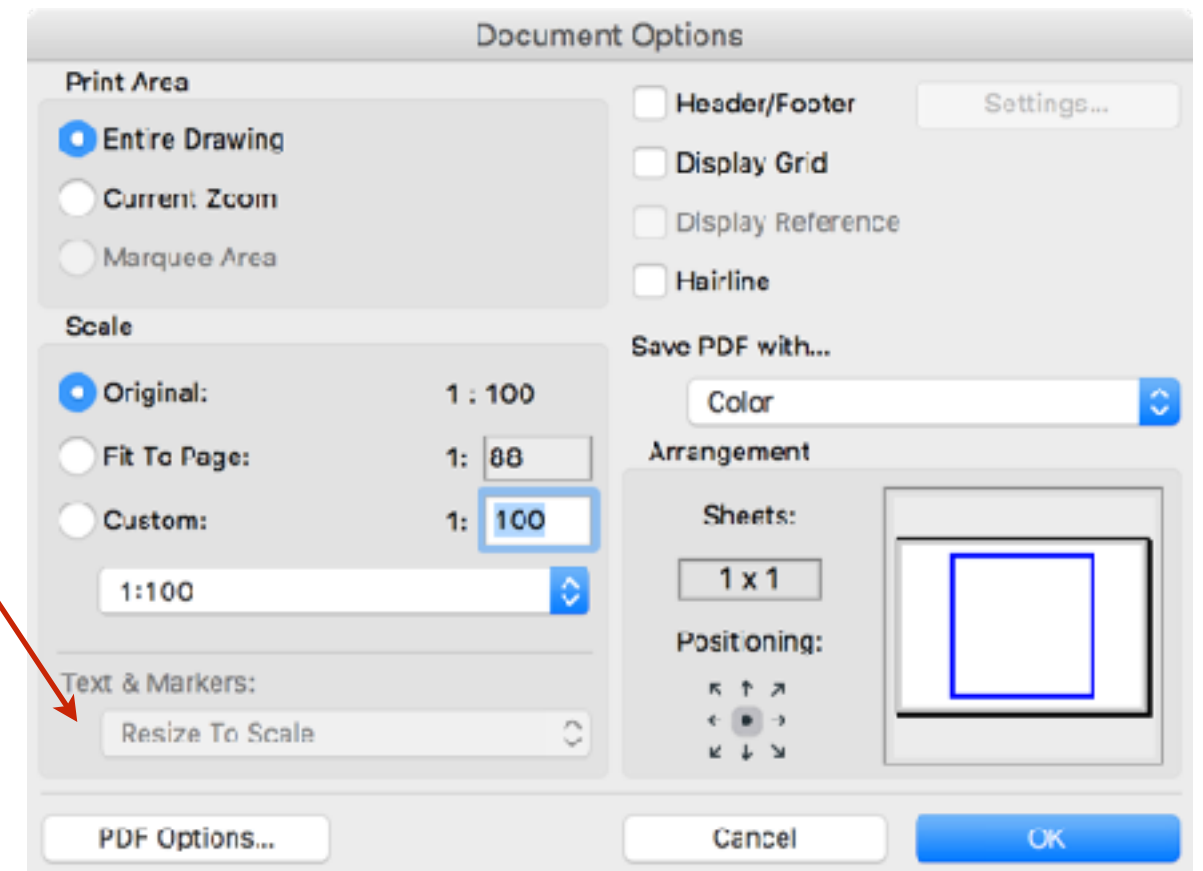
Document Options

Print Area

Entire Drawing

Current Zoom

Marquee Area

Scale

Original: 1 : 100

Fit To Page: 1: 88

Custom: 1: 100

1:100

Text & Markers:

Resize To Scale

Header/Footer

Settings...

Display Grid

Display Reference

Hairline

Save PDF with...

Color

Arrangement

Sheets:

1 x 1

Positioning:

PDF Options...

Cancel

OK